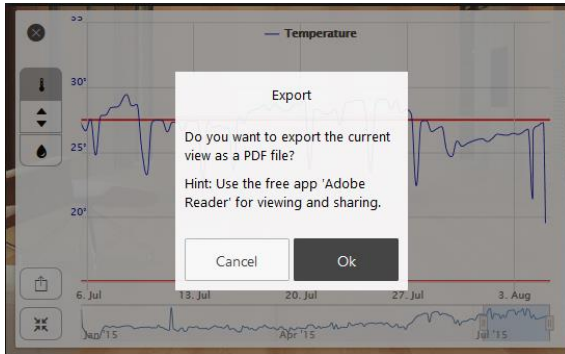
35

Temperature

30°

25°

20°

Export

Do you want to export the current view as a PDF file?

Hint: Use the free app 'Adobe Reader' for viewing and sharing.

Cancel

Ok

6. Jul

13. Jul

20. Jul

27. Jul

3. Aug

Jan '15

Apr '15

Jul '15